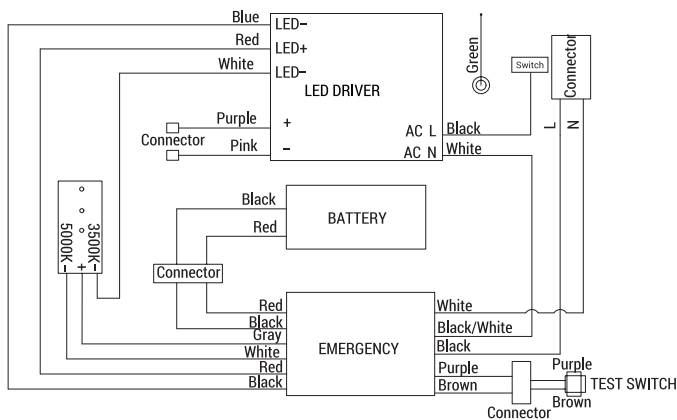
Blue
Red
White
LED−
LED+
LED−
LED DRIVER
Green
Switch
Connector
L
N
Purple
+
Connector
Pink
−
AC L
AC N
Black
White
Black
BATTERY
Red
3500K−
5000K−
+
Connector
Red
Black
Gray
White
Red
Black
EMERGENCY
White
Black/White
Black
Purple
Brown
Purple
TEST SWITCH
Brown
Connector